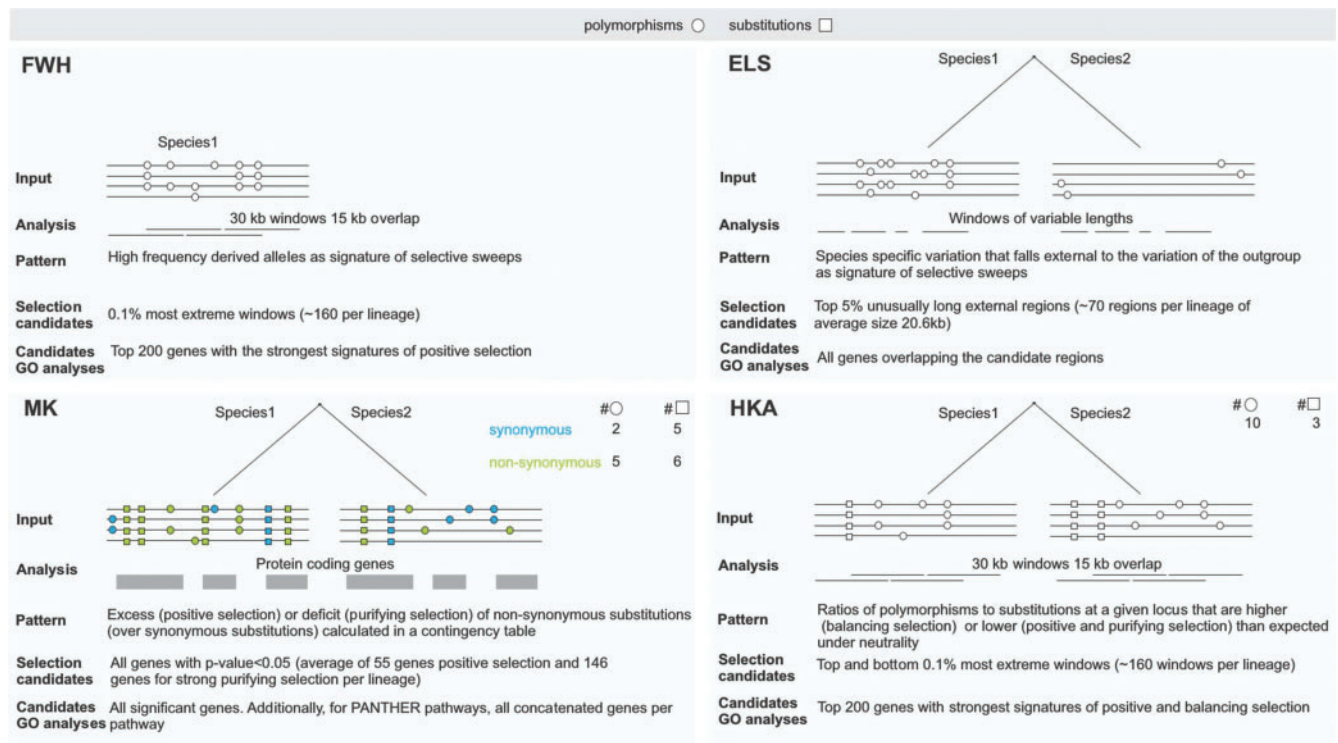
polymorphisms ○ substitutions □

FWH

Species1

Input

Analysis 30 kb windows 15 kb overlap

Pattern High frequency derived alleles as signature of selective sweeps

Selection candidates 0.1% most extreme windows (~160 per lineage)

Candidates GO analyses Top 200 genes with the strongest signatures of positive selection

ELS

Species1 Species2

Input

Analysis Windows of variable lengths

Pattern Species specific variation that falls external to the variation of the outgroup as signature of selective sweeps

Selection candidates Top 5% unusually long external regions (~70 regions per lineage of average size 20.6kb)

Candidates GO analyses All genes overlapping the candidate regions

MK

Species1 Species2

| | #○ | #□ |
|---|---|---|
| synonymous | 2 | 5 |
| non-synonymous | 5 | 6 |

Input

Analysis Protein coding genes

Pattern Excess (positive selection) or deficit (purifying selection) of non-synonymous substitutions (over synonymous substitutions) calculated in a contingency table

Selection candidates All genes with p-value<0.05 (average of 55 genes positive selection and 146 genes for strong purifying selection per lineage)

Candidates GO analyses All significant genes. Additionally, for PANTHER pathways, all concatenated genes per pathway

HKA

Species1 Species2

| #○ | #□ |
|---|---|
| 10 | 3 |

Input

Analysis 30 kb windows 15 kb overlap

Pattern Ratios of polymorphisms to substitutions at a given locus that are higher (balancing selection) or lower (positive and purifying selection) than expected under neutrality

Selection candidates Top and bottom 0.1% most extreme windows (~160 windows per lineage)

Candidates GO analyses Top 200 genes with strongest signatures of positive and balancing selection